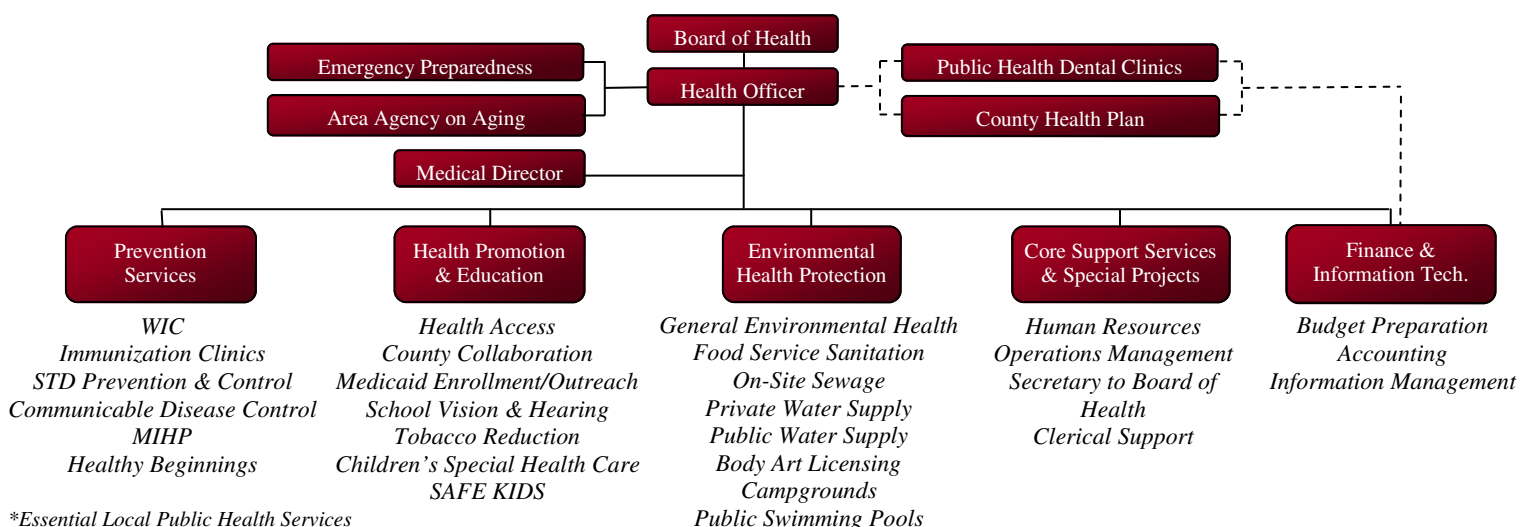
Board of Health

Emergency Preparedness

Area Agency on Aging

Health Officer

Public Health Dental Clinics

County Health Plan

Medical Director

Prevention Services

WIC
Immunization Clinics
STD Prevention & Control
Communicable Disease Control
MIHP
Healthy Beginnings

Health Promotion & Education

Health Access
County Collaboration
Medicaid Enrollment/Outreach
School Vision & Hearing
Tobacco Reduction
Children's Special Health Care
SAFE KIDS

Environmental Health Protection

General Environmental Health
Food Service Sanitation
On-Site Sewage
Private Water Supply
Public Water Supply
Body Art Licensing
Campgrounds
Public Swimming Pools

Core Support Services & Special Projects

Human Resources
Operations Management
Secretary to Board of Health
Clerical Support

Finance & Information Tech.

Budget Preparation
Accounting
Information Management

*Essential Local Public Health Services